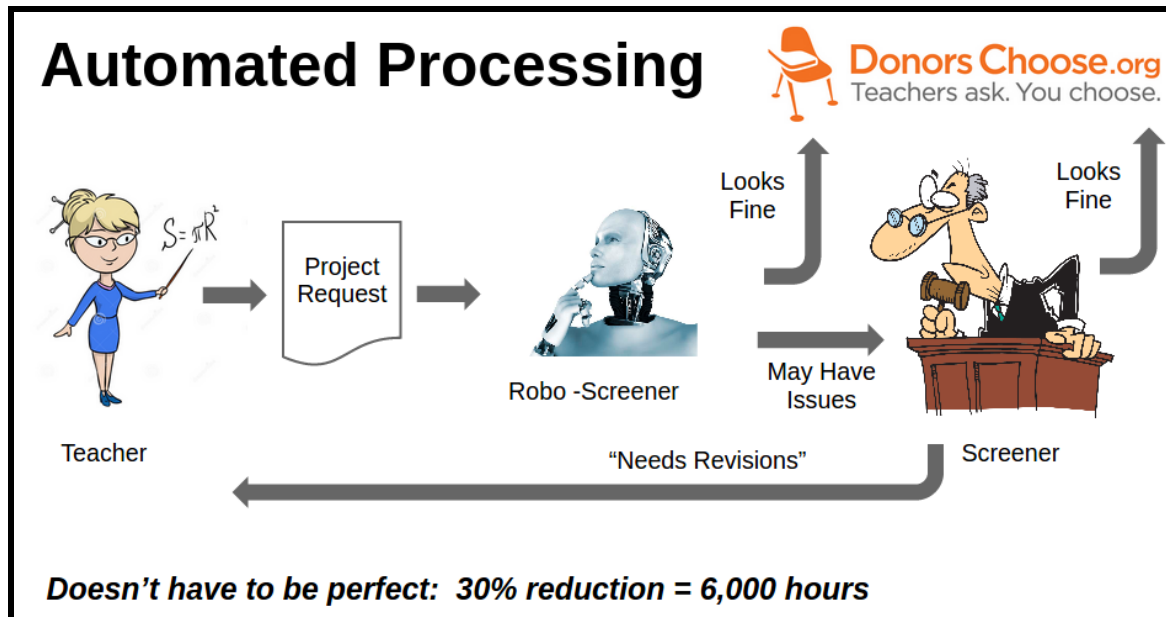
Automated Processing

DonorsChoose.org
Teachers ask. You choose.

$S=\pi R^2$

Project Request

Looks Fine

Looks Fine

Robo -Screener

May Have Issues

Teacher

"Needs Revisions"

Screener

Doesn't have to be perfect: 30% reduction = 6,000 hours